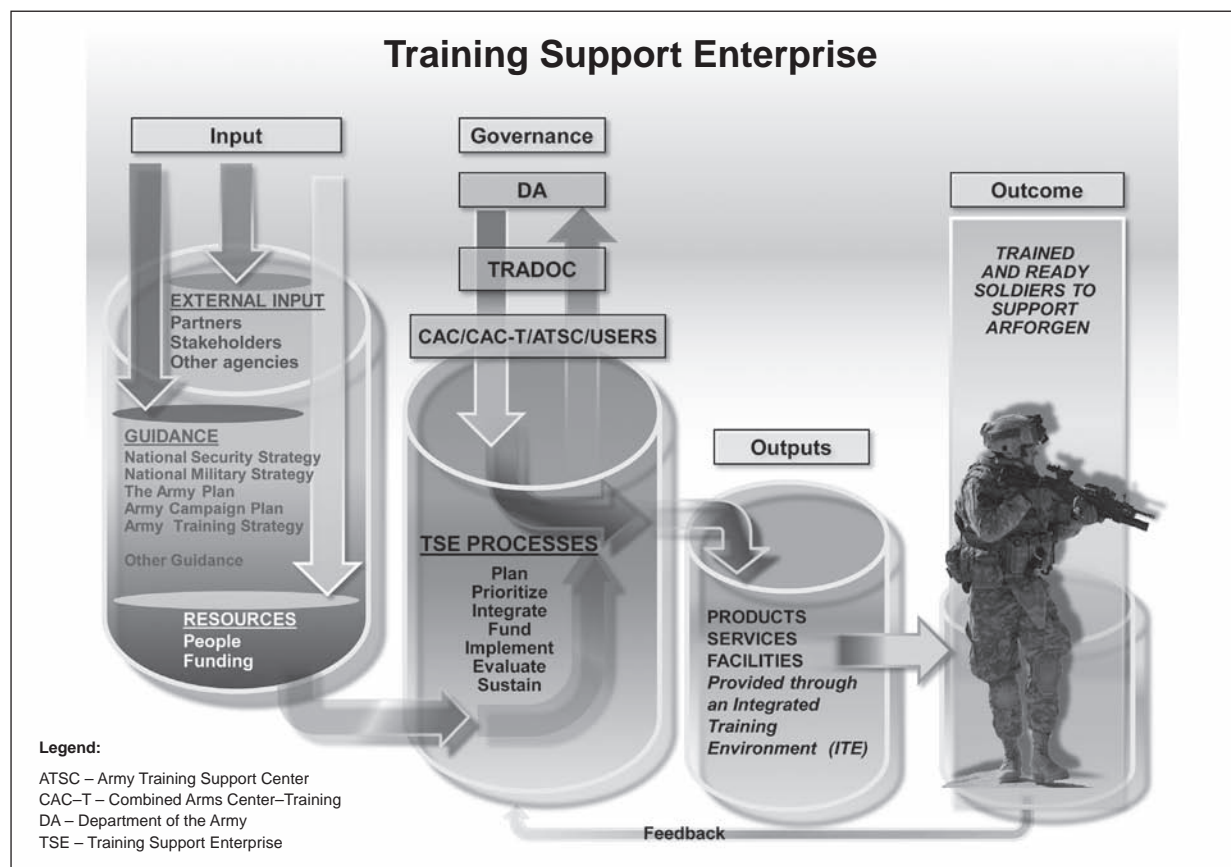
Training Support Enterprise

Input

EXTERNAL INPUT
Partners
Stakeholders
Other agencies

GUIDANCE
National Security Strategy
National Military Strategy
The Army Plan
Army Campaign Plan
Army Training Strategy

Other Guidance

RESOURCES
People
Funding

Governance

DA

TRADOC

CAC/CAC-T/ATSC/USERS

TSE PROCESSES
Plan
Prioritize
Integrate
Fund
Implement
Evaluate
Sustain

Outputs

PRODUCTS
SERVICES
FACILITIES
*Provided through an Integrated Training Environment (ITE)*

Outcome

*TRAINED AND READY SOLDIERS TO SUPPORT ARFORGEN*

Feedback

Legend:

ATSC – Army Training Support Center
CAC–T – Combined Arms Center–Training
DA – Department of the Army
TSE – Training Support Enterprise